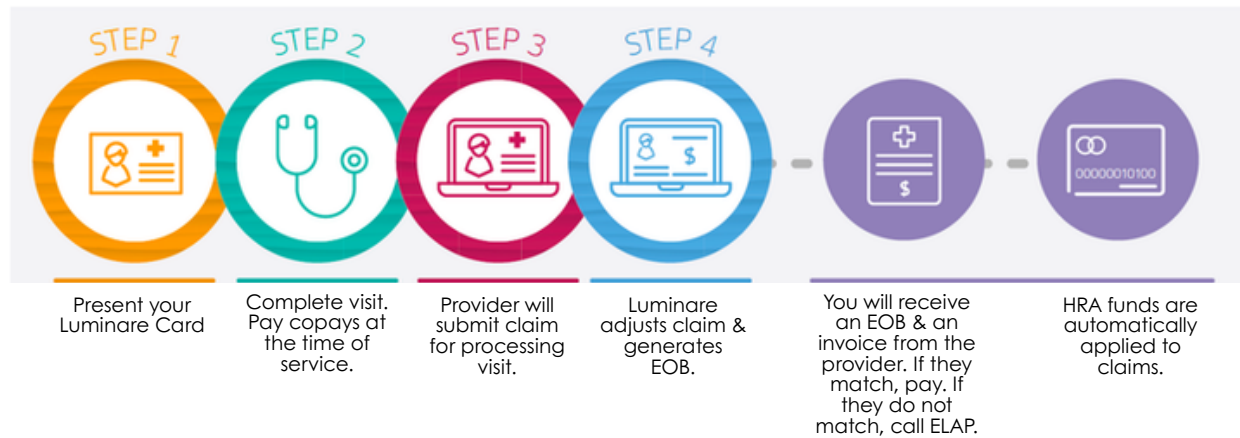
STEP 1

STEP 2

STEP 3

STEP 4

$

$

00000010100

Present your Luminare Card

Complete visit. Pay copays at the time of service.

Provider will submit claim for processing visit.

Luminare adjusts claim & generates EOB.

You will receive an EOB & an invoice from the provider. If they match, pay. If they do not match, call ELAP.

HRA funds are automatically applied to claims.